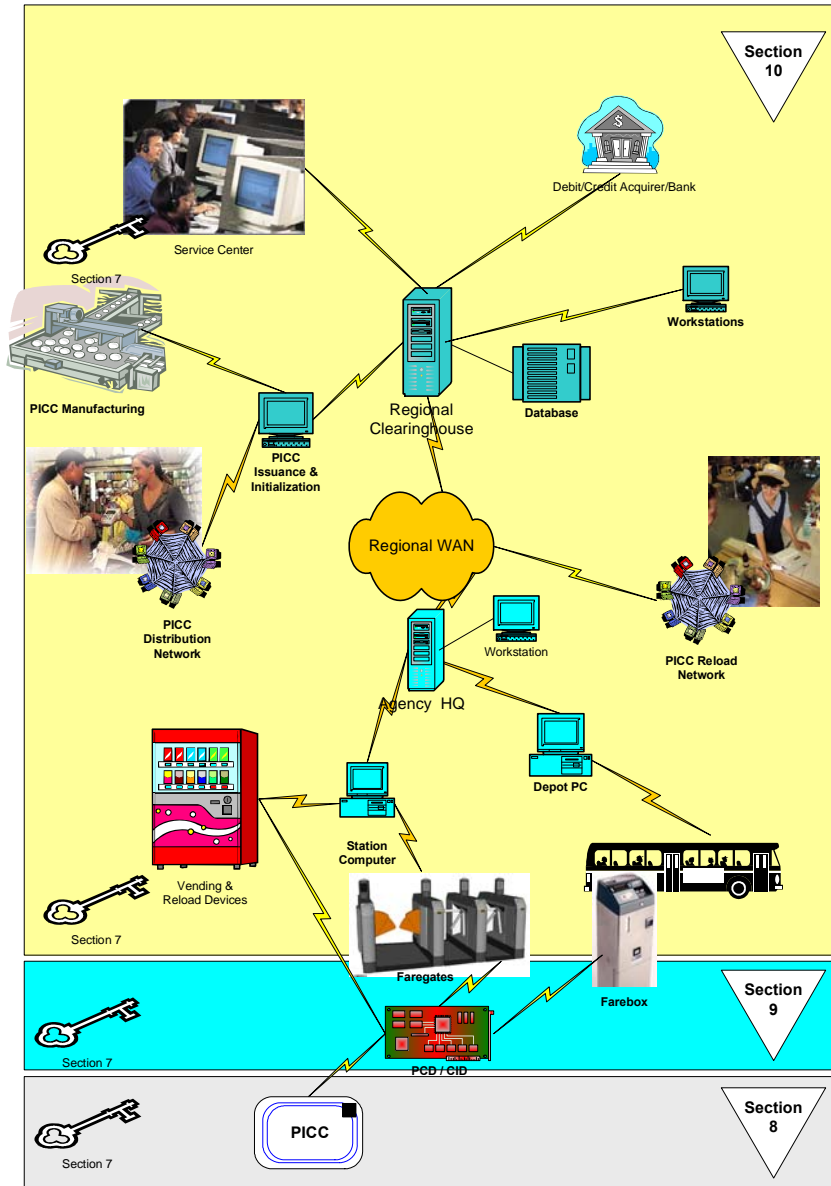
Section 10

Debit/Credit Acquirer/Bank

Service Center

Section 7

Workstations

PICC Manufacturing

Regional Clearinghouse

Database

PICC Issuance & Initialization

Regional WAN

PICC Distribution Network

Workstation

PICC Reload Network

Agency HQ

Depot PC

Station Computer

Vending & Reload Devices

Section 7

Faregates

Farebox

Section 9

Section 7

PCD / CID

Section 8

PICC

Section 7